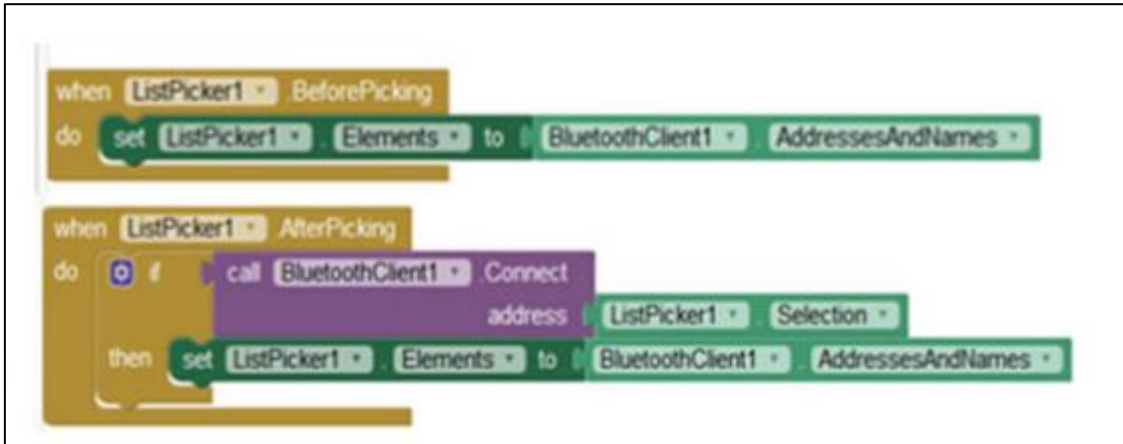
when ListPicker1 . BeforePicking
do set ListPicker1 . Elements to BluetoothClient1 . AddressesAndNames

when ListPicker1 . AfterPicking
do if call BluetoothClient1 . Connect
address ListPicker1 . Selection
then set ListPicker1 . Elements to BluetoothClient1 . AddressesAndNames